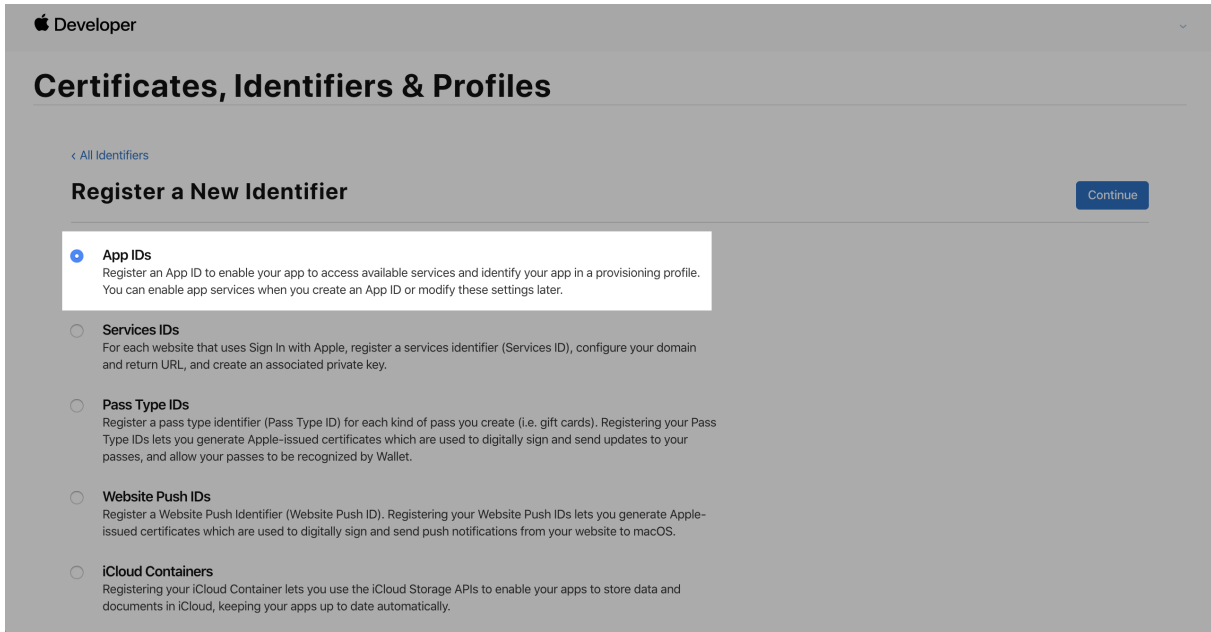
Developer

Certificates, Identifiers & Profiles

‹ All Identifiers

Register a New Identifier

Continue

App IDs
Register an App ID to enable your app to access available services and identify your app in a provisioning profile. You can enable app services when you create an App ID or modify these settings later.

Services IDs
For each website that uses Sign In with Apple, register a services identifier (Services ID), configure your domain and return URL, and create an associated private key.

Pass Type IDs
Register a pass type identifier (Pass Type ID) for each kind of pass you create (i.e. gift cards). Registering your Pass Type IDs lets you generate Apple-issued certificates which are used to digitally sign and send updates to your passes, and allow your passes to be recognized by Wallet.

Website Push IDs
Register a Website Push Identifier (Website Push ID). Registering your Website Push IDs lets you generate Apple-issued certificates which are used to digitally sign and send push notifications from your website to macOS.

iCloud Containers
Registering your iCloud Container lets you use the iCloud Storage APIs to enable your apps to store data and documents in iCloud, keeping your apps up to date automatically.